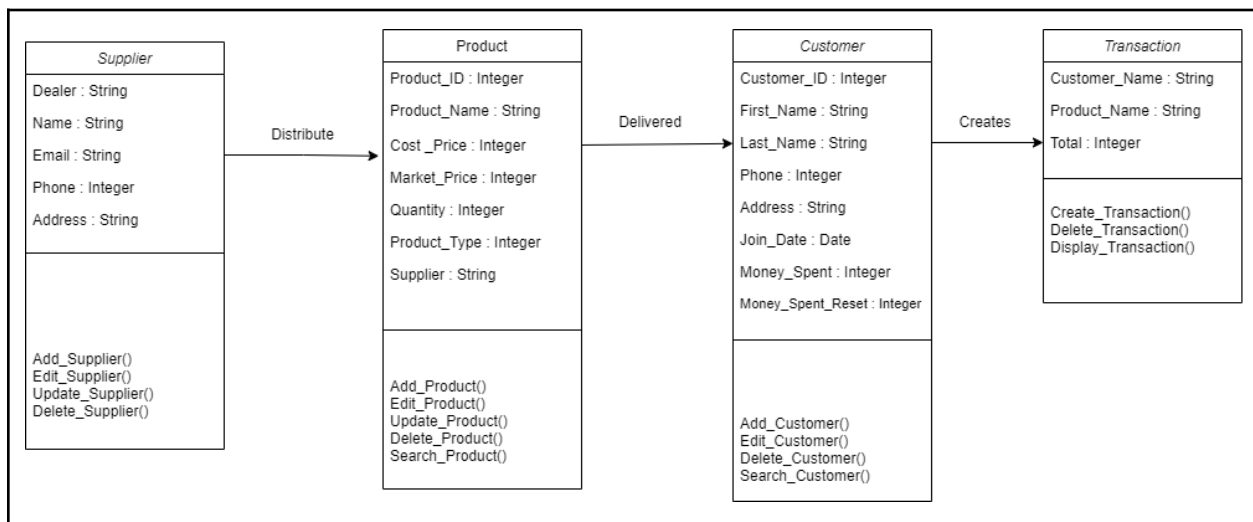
Supplier

Dealer : String
Name : String
Email : String
Phone : Integer
Address : String

Add_Supplier()
Edit_Supplier()
Update_Supplier()
Delete_Supplier()

Distribute

Product

Product_ID : Integer
Product_Name : String
Cost _Price : Integer
Market_Price : Integer
Quantity : Integer
Product_Type : Integer
Supplier : String

Add_Product()
Edit_Product()
Update_Product()
Delete_Product()
Search_Product()

Delivered

Customer

Customer_ID : Integer
First_Name : String
Last_Name : String
Phone : Integer
Address : String
Join_Date : Date
Money_Spent : Integer
Money_Spent_Reset : Integer

Add_Customer()
Edit_Customer()
Delete_Customer()
Search_Customer()

Creates

Transaction

Customer_Name : String
Product_Name : String
Total : Integer

Create_Transaction()
Delete_Transaction()
Display_Transaction()